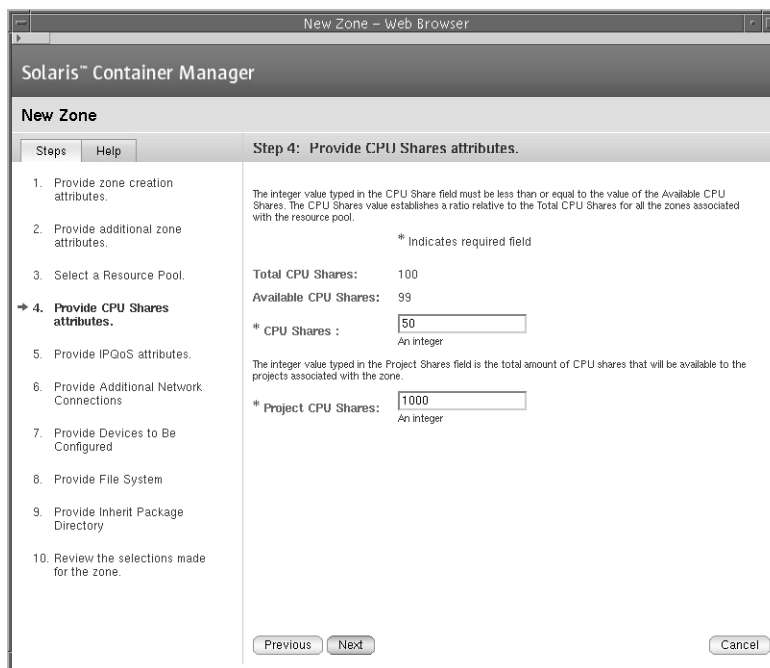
New Zone – Web Browser

Solaris™ Container Manager

New Zone

Steps | Help

1. Provide zone creation attributes.

2. Provide additional zone attributes.

3. Select a Resource Pool.

→ 4. Provide CPU Shares attributes.

5. Provide IPQoS attributes.

6. Provide Additional Network Connections

7. Provide Devices to Be Configured

8. Provide File System

9. Provide Inherit Package Directory

10. Review the selections made for the zone.

Step 4: Provide CPU Shares attributes.

The integer value typed in the CPU Share field must be less than or equal to the value of the Available CPU Shares. The CPU Shares value establishes a ratio relative to the Total CPU Shares for all the zones associated with the resource pool.

* Indicates required field

Total CPU Shares: 100

Available CPU Shares: 99

* CPU Shares : 50
An integer

The integer value typed in the Project Shares field is the total amount of CPU shares that will be available to the projects associated with the zone.

* Project CPU Shares: 1000
An integer

Previous | Next | Cancel